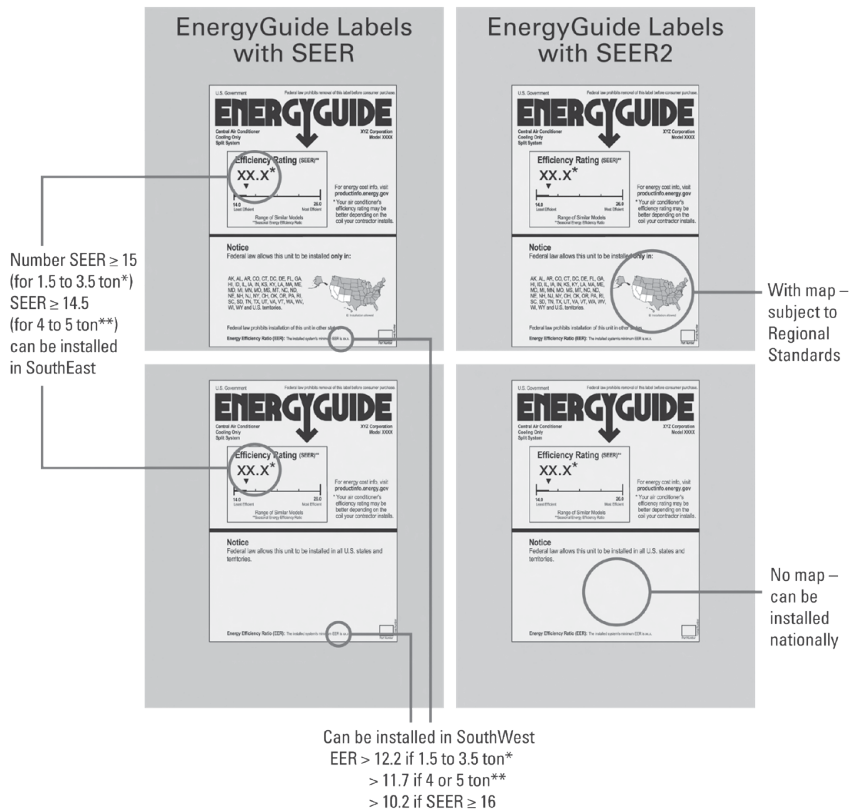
EnergyGuide Labels with SEER

EnergyGuide Labels with SEER2

U.S. Government

Federal law prohibits removal of this label before consumer purchase.

ENERGYGUIDE

Central Air Conditioner
Cooling Only
Split System

XYZ Corporation
Model XXXX

Efficiency Rating (SEER)*

XX.X*

14.0 Least Efficient

20.0 Most Efficient

Range of Similar Models
*Seasonal Energy Efficiency Ratio

For energy cost info, visit productinfo.energy.gov

* Your air conditioner's efficiency rating may be better depending on the coil your contractor installs.

Notice
Federal law allows this unit to be installed only in:

AK, AL, AR, CO, CT, DC, DE, FL, GA, HI, ID, IL, IA, IN, KS, KY, LA, MA, ME, MD, MI, MN, MO, MS, MT, NC, ND, NE, NH, NJ, NY, OH, OK, OR, PA, RI, SC, SD, TN, TX, UT, VA, VT, WA, WV, WI, WY and U.S. territories.

Federal law prohibits installation of this unit in other states.

Energy Efficiency Ratio (EER): The installed system's minimum EER is xx.x.

U.S. Government

Federal law prohibits removal of this label before consumer purchase.

ENERGYGUIDE

Central Air Conditioner
Cooling Only
Split System

XYZ Corporation
Model XXXX

Efficiency Rating (SEER2)*

XX.X*

14.0 Least Efficient

20.0 Most Efficient

Range of Similar Models
*Seasonal Energy Efficiency Ratio

For energy cost info, visit productinfo.energy.gov

* Your air conditioner's efficiency rating may be better depending on the coil your contractor installs.

Notice
Federal law allows this unit to be installed only in:

AK, AL, AR, CO, CT, DC, DE, FL, GA, HI, ID, IL, IA, IN, KS, KY, LA, MA, ME, MD, MI, MN, MO, MS, MT, NC, ND, NE, NH, NJ, NY, OH, OK, OR, PA, RI, SC, SD, TN, TX, UT, VA, VT, WA, WV, WI, WY and U.S. territories.

Federal law prohibits installation of this unit in other states.

Energy Efficiency Ratio (EER): The installed system's minimum EER is xx.x.

Number SEER ≥ 15 (for 1.5 to 3.5 ton*) SEER ≥ 14.5 (for 4 to 5 ton**) can be installed in SouthEast

With map – subject to Regional Standards

U.S. Government

Federal law prohibits removal of this label before consumer purchase.

ENERGYGUIDE

Central Air Conditioner
Cooling Only
Split System

XYZ Corporation
Model XXXX

Efficiency Rating (SEER)*

XX.X*

14.0 Least Efficient

20.0 Most Efficient

Range of Similar Models
*Seasonal Energy Efficiency Ratio

For energy cost info, visit productinfo.energy.gov

* Your air conditioner's efficiency rating may be better depending on the coil your contractor installs.

Notice
Federal law allows this unit to be installed in all U.S. states and territories.

Energy Efficiency Ratio (EER): The installed system's minimum EER is xx.x.

U.S. Government

Federal law prohibits removal of this label before consumer purchase.

ENERGYGUIDE

Central Air Conditioner
Cooling Only
Split System

XYZ Corporation
Model XXXX

Efficiency Rating (SEER2)*

XX.X*

14.0 Least Efficient

20.0 Most Efficient

Range of Similar Models
*Seasonal Energy Efficiency Ratio

For energy cost info, visit productinfo.energy.gov

* Your air conditioner's efficiency rating may be better depending on the coil your contractor installs.

Notice
Federal law allows this unit to be installed in all U.S. states and territories.

Energy Efficiency Ratio (EER): The installed system's minimum EER is xx.x.

No map – can be installed nationally

Can be installed in SouthWest
EER > 12.2 if 1.5 to 3.5 ton*
> 11.7 if 4 or 5 ton**
> 10.2 if SEER ≥ 16